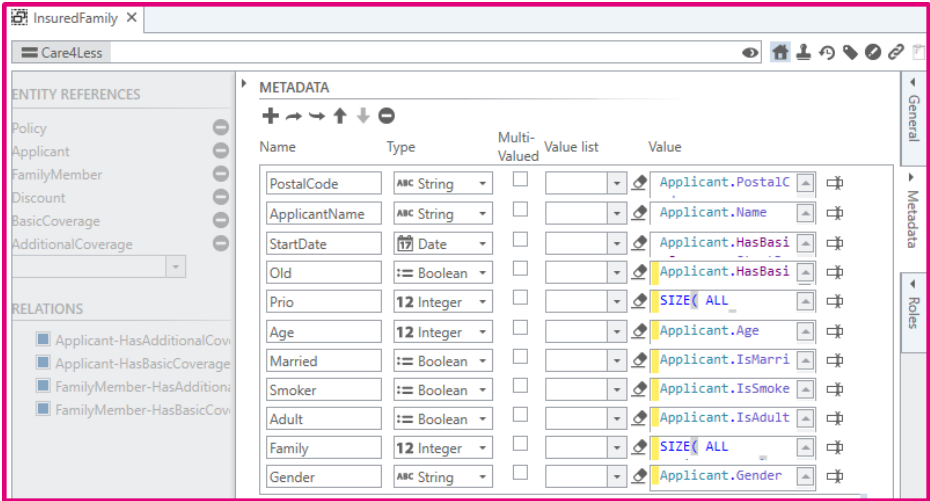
InsuredFamily ✕

Care4Less

ENTITY REFERENCES

Policy
Applicant
FamilyMember
Discount
BasicCoverage
AdditionalCoverage

RELATIONS

Applicant-HasAdditionalCov
Applicant-HasBasicCoverage
FamilyMember-HasAdditiona
FamilyMember-HasBasicCov

METADATA

| Name | Type | Multi-Valued | Value list | Value |
|---|---|---|---|---|
| PostalCode | ABC String | | | Applicant.PostalC |
| ApplicantName | ABC String | | | Applicant.Name |
| StartDate | Date | | | Applicant.HasBasi |
| Old | Boolean | | | Applicant.HasBasi |
| Prio | 12 Integer | | | SIZE( ALL |
| Age | 12 Integer | | | Applicant.Age |
| Married | Boolean | | | Applicant.IsMarri |
| Smoker | Boolean | | | Applicant.IsSmoke |
| Adult | Boolean | | | Applicant.IsAdult |
| Family | 12 Integer | | | SIZE( ALL |
| Gender | ABC String | | | Applicant.Gender |

General
Metadata
Roles